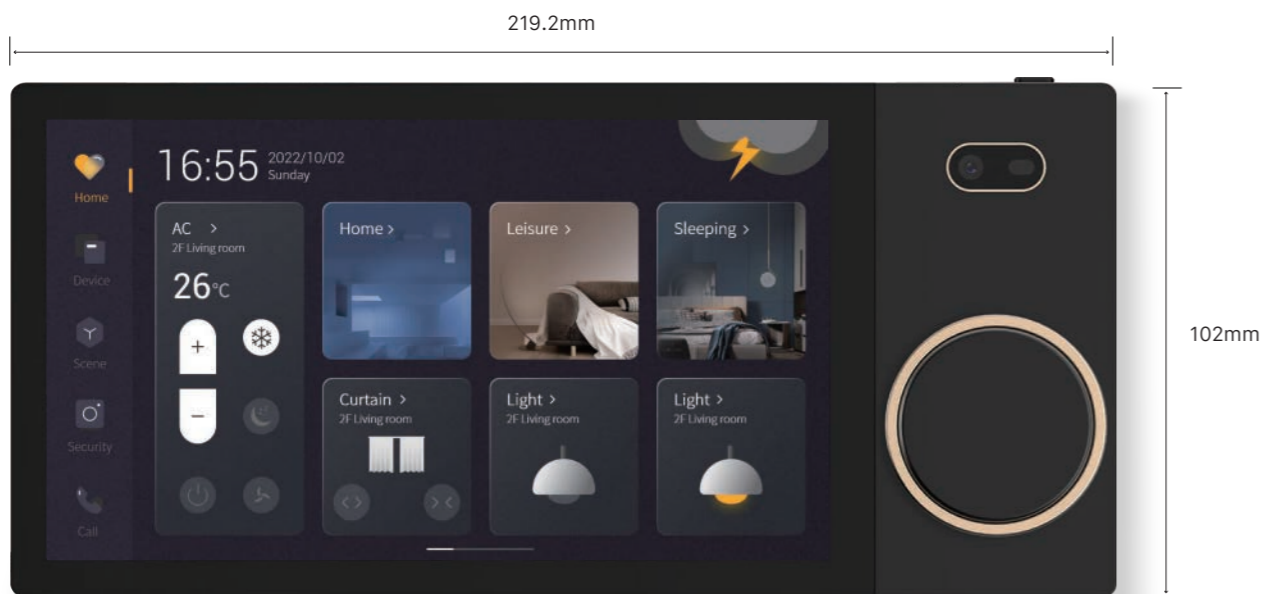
219.2mm

102mm

Home

Device

Scene

Security

Call

16:55 2022/10/02 Sunday

AC >
2F Living room
26℃

+

−

Home >

Leisure >

Sleeping >

Curtain >
2F Living room

Light >
2F Living room

Light >
2F Living room